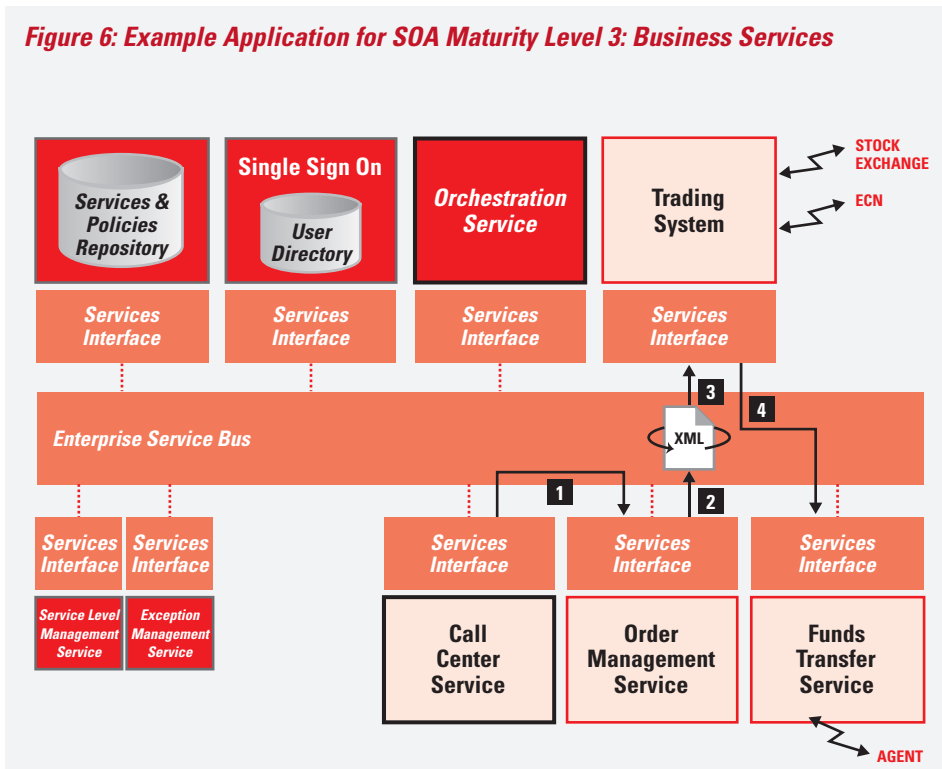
Figure 6: Example Application for SOA Maturity Level 3: Business Services

Services & Policies Repository

Single Sign On

User Directory

Orchestration Service

Trading System

STOCK EXCHANGE

ECN

Services Interface

Services Interface

Services Interface

Services Interface

3

4

Enterprise Service Bus

XML

1

2

Services Interface

Services Interface

Services Interface

Services Interface

Services Interface

Service Level Management Service

Exception Management Service

Call Center Service

Order Management Service

Funds Transfer Service

AGENT